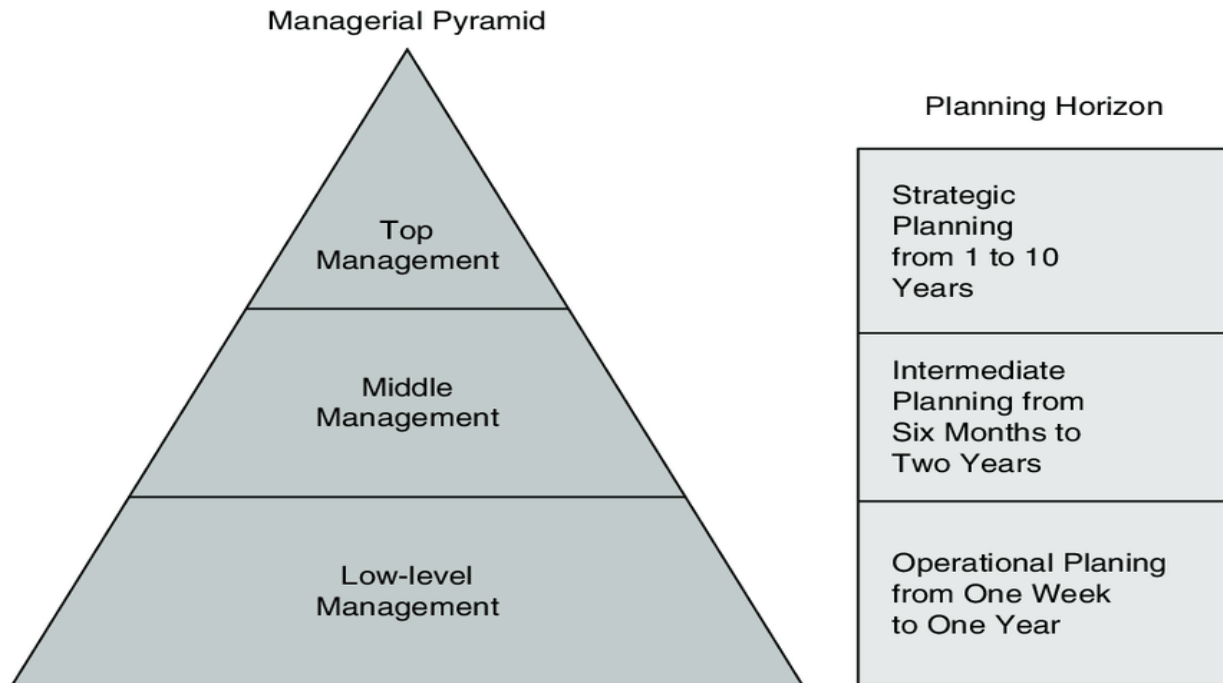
Managerial Pyramid

Top Management

Middle Management

Low-level Management

Planning Horizon

Strategic Planning from 1 to 10 Years

Intermediate Planning from Six Months to Two Years

Operational Planing from One Week to One Year